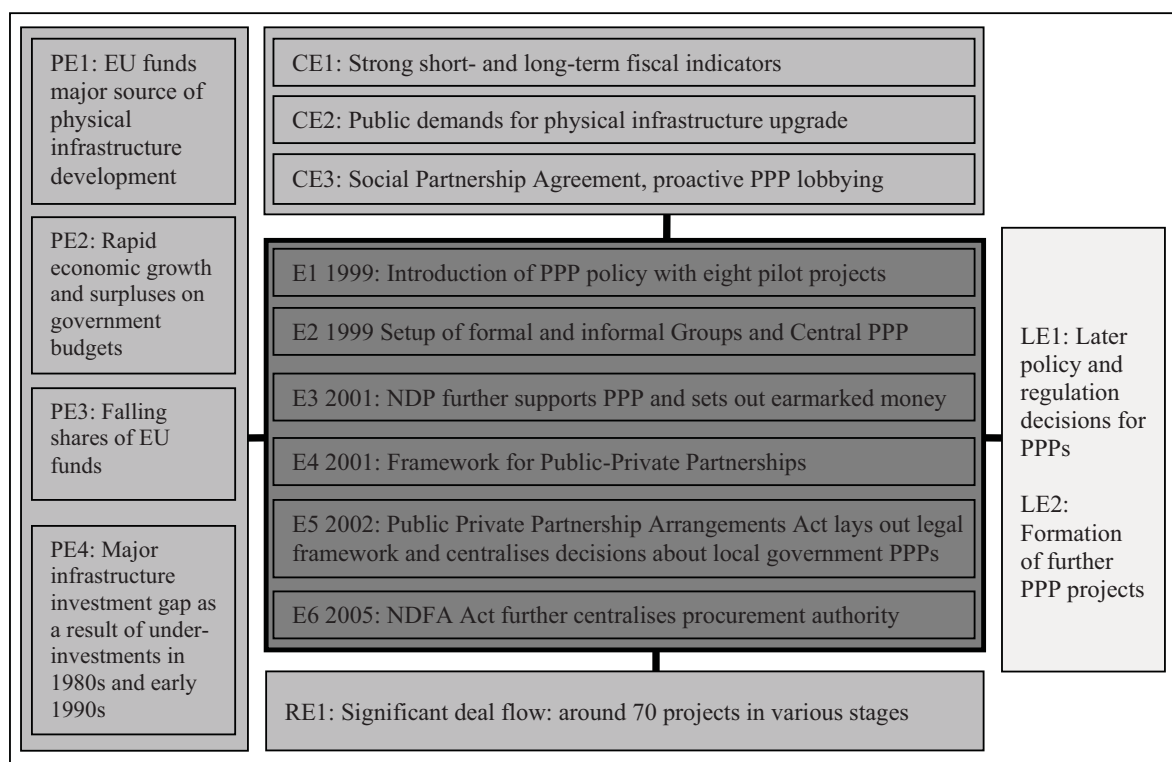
PE1: EU funds major source of physical infrastructure development

PE2: Rapid economic growth and surpluses on government budgets

PE3: Falling shares of EU funds

PE4: Major infrastructure investment gap as a result of under-investments in 1980s and early 1990s

CE1: Strong short- and long-term fiscal indicators

CE2: Public demands for physical infrastructure upgrade

CE3: Social Partnership Agreement, proactive PPP lobbying

E1 1999: Introduction of PPP policy with eight pilot projects

E2 1999 Setup of formal and informal Groups and Central PPP

E3 2001: NDP further supports PPP and sets out earmarked money

E4 2001: Framework for Public-Private Partnerships

E5 2002: Public Private Partnership Arrangements Act lays out legal framework and centralises decisions about local government PPPs

E6 2005: NDFA Act further centralises procurement authority

RE1: Significant deal flow: around 70 projects in various stages

LE1: Later policy and regulation decisions for PPPs

LE2: Formation of further PPP projects